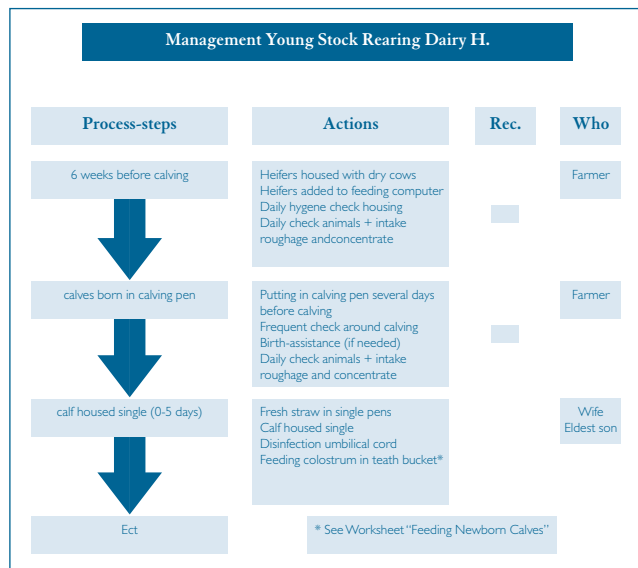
Management Young Stock Rearing Dairy H.

| Process-steps | Actions | Rec. | Who |
|---|---|---|---|
| 6 weeks before calving | Heifers housed with dry cows<br>Heifers added to feeding computer<br>Daily hygene check housing<br>Daily check animals + intake roughage andconcentrate | | Farmer |
| calves born in calving pen | Putting in calving pen several days before calving<br>Frequent check around calving<br>Birth-assistance (if needed)<br>Daily check animals + intake roughage and concentrate | | Farmer |
| calf housed single (0-5 days) | Fresh straw in single pens<br>Calf housed single<br>Disinfection umbilical cord<br>Feeding colostrum in teath bucket* | | Wife<br>Eldest son |
| Ect | * See Worksheet "Feeding Newborn Calves" | | |